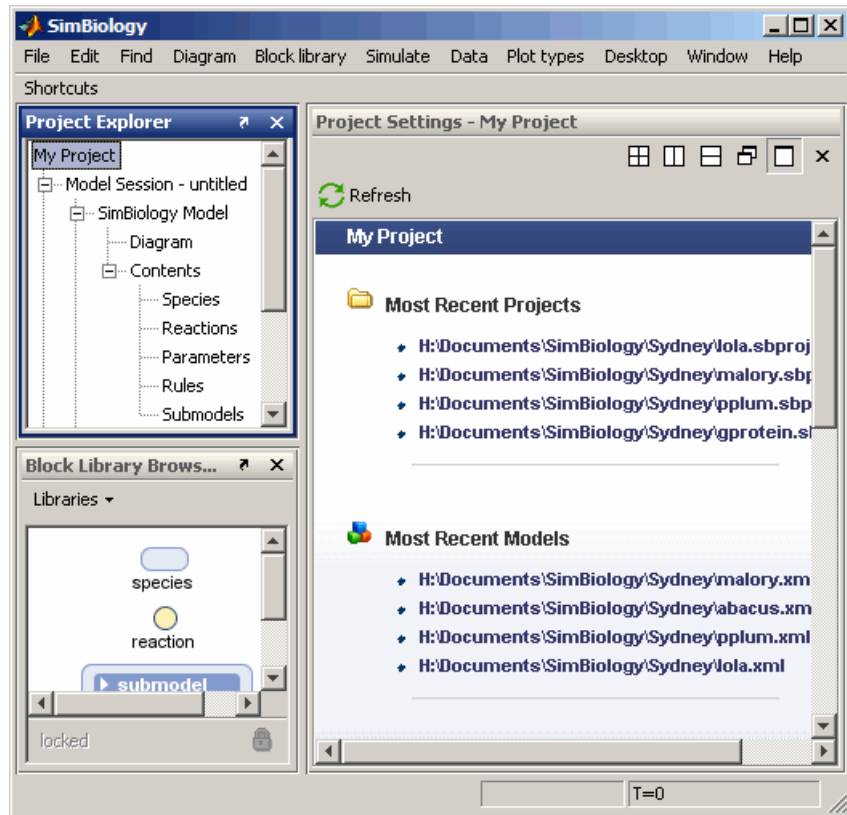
SimBiology

File Edit Find Diagram Block library Simulate Data Plot types Desktop Window Help

Shortcuts

Project Explorer

My Project
Model Session - untitled
SimBiology Model
Diagram
Contents
Species
Reactions
Parameters
Rules
Submodels

Block Library Brows...

Libraries

species

reaction

submodel

locked

Project Settings - My Project

Refresh

My Project

Most Recent Projects

H:\Documents\SimBiology\Sydney\lola.sbproj
H:\Documents\SimBiology\Sydney\malory.sbp
H:\Documents\SimBiology\Sydney\pplum.sbp
H:\Documents\SimBiology\Sydney\gprotein.s

Most Recent Models

H:\Documents\SimBiology\Sydney\malory.xm
H:\Documents\SimBiology\Sydney\abacus.xm
H:\Documents\SimBiology\Sydney\pplum.xml
H:\Documents\SimBiology\Sydney\lola.xml

T=0